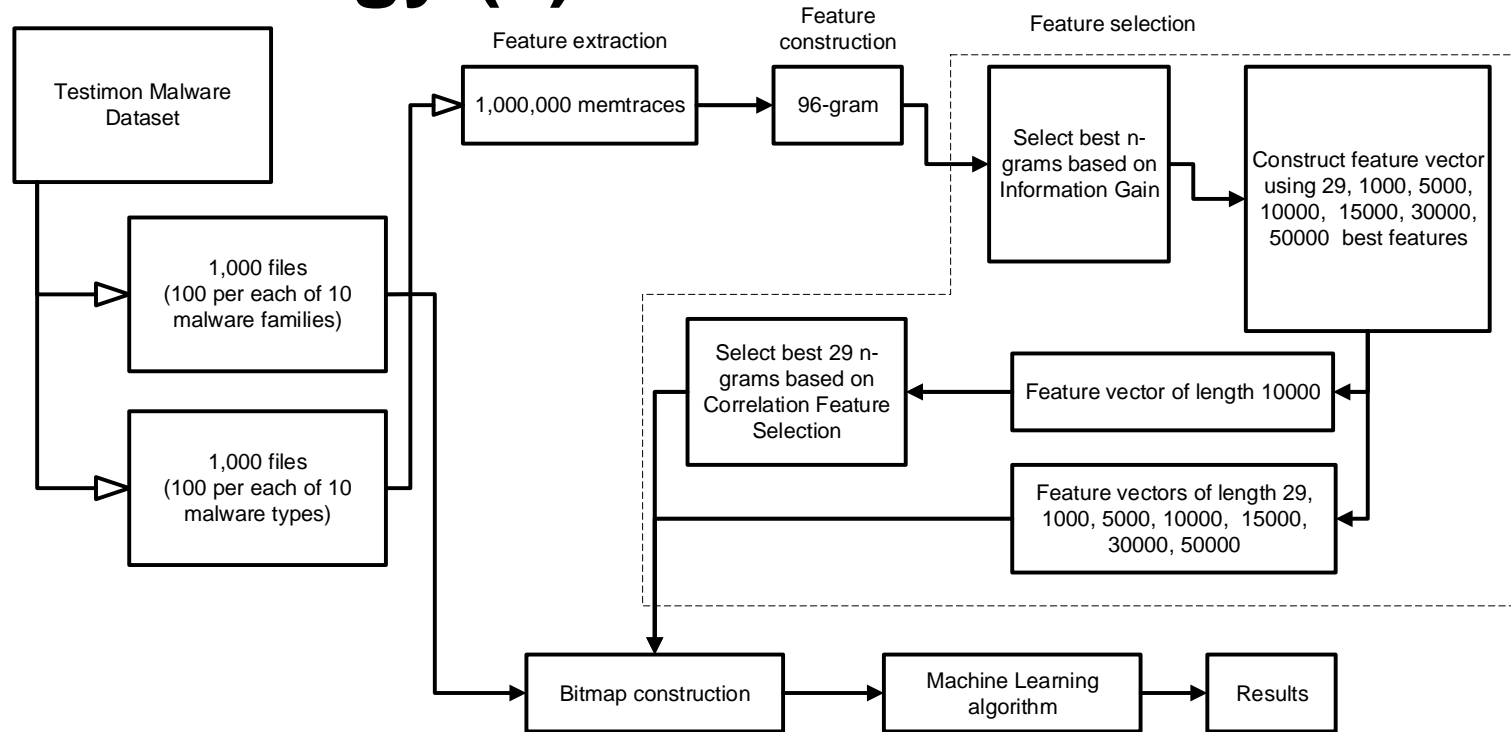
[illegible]

Testimon Malware Dataset

1,000 files (100 per each of 10 malware families)

1,000 files (100 per each of 10 malware types)

Feature extraction

1,000,000 memtraces

Feature construction

96-gram

Feature selection

Select best n-grams based on Information Gain

Construct feature vector using 29, 1000, 5000, 10000, 15000, 30000, 50000 best features

Feature vector of length 10000

Select best 29 n-grams based on Correlation Feature Selection

Feature vectors of length 29, 1000, 5000, 10000, 15000, 30000, 50000

Bitmap construction

Machine Learning algorithm

Results